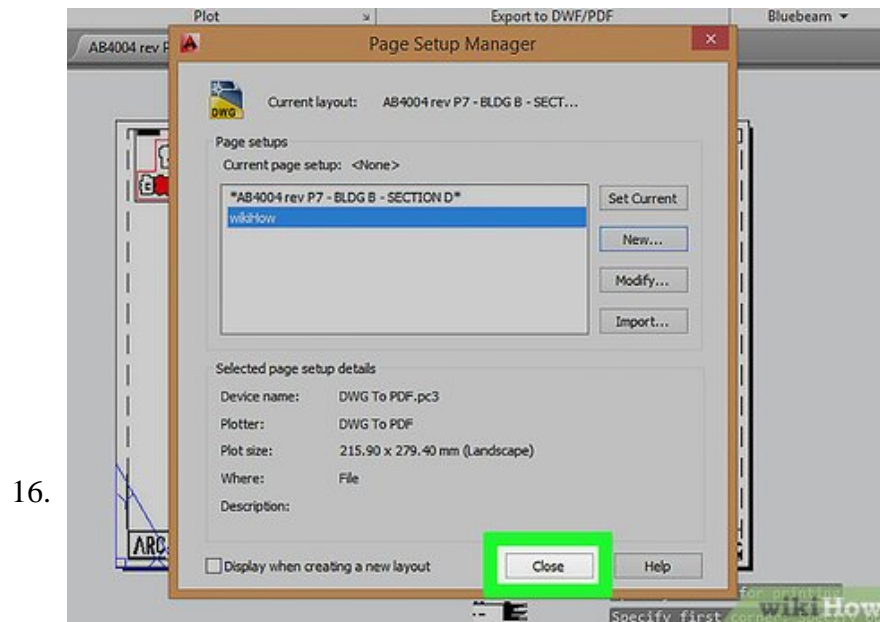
16.

Plot
Export to DWF/PDF
Bluebeam ▾
AB4004 rev P

Page Setup Manager
×

DWG
Current layout: AB4004 rev P7 - BLDG B - SECT...

Page setups
Current page setup: <None>

*AB4004 rev P7 - BLDG B - SECTION D*
wikiHow

Set Current
New...
Modify...
Import...

Selected page setup details
Device name: DWG To PDF.pc3
Plotter: DWG To PDF
Plot size: 215.90 x 279.40 mm (Landscape)
Where: File
Description:

Display when creating a new layout
Close
Help

ARC
for printing
Specify first corner
wikiHow